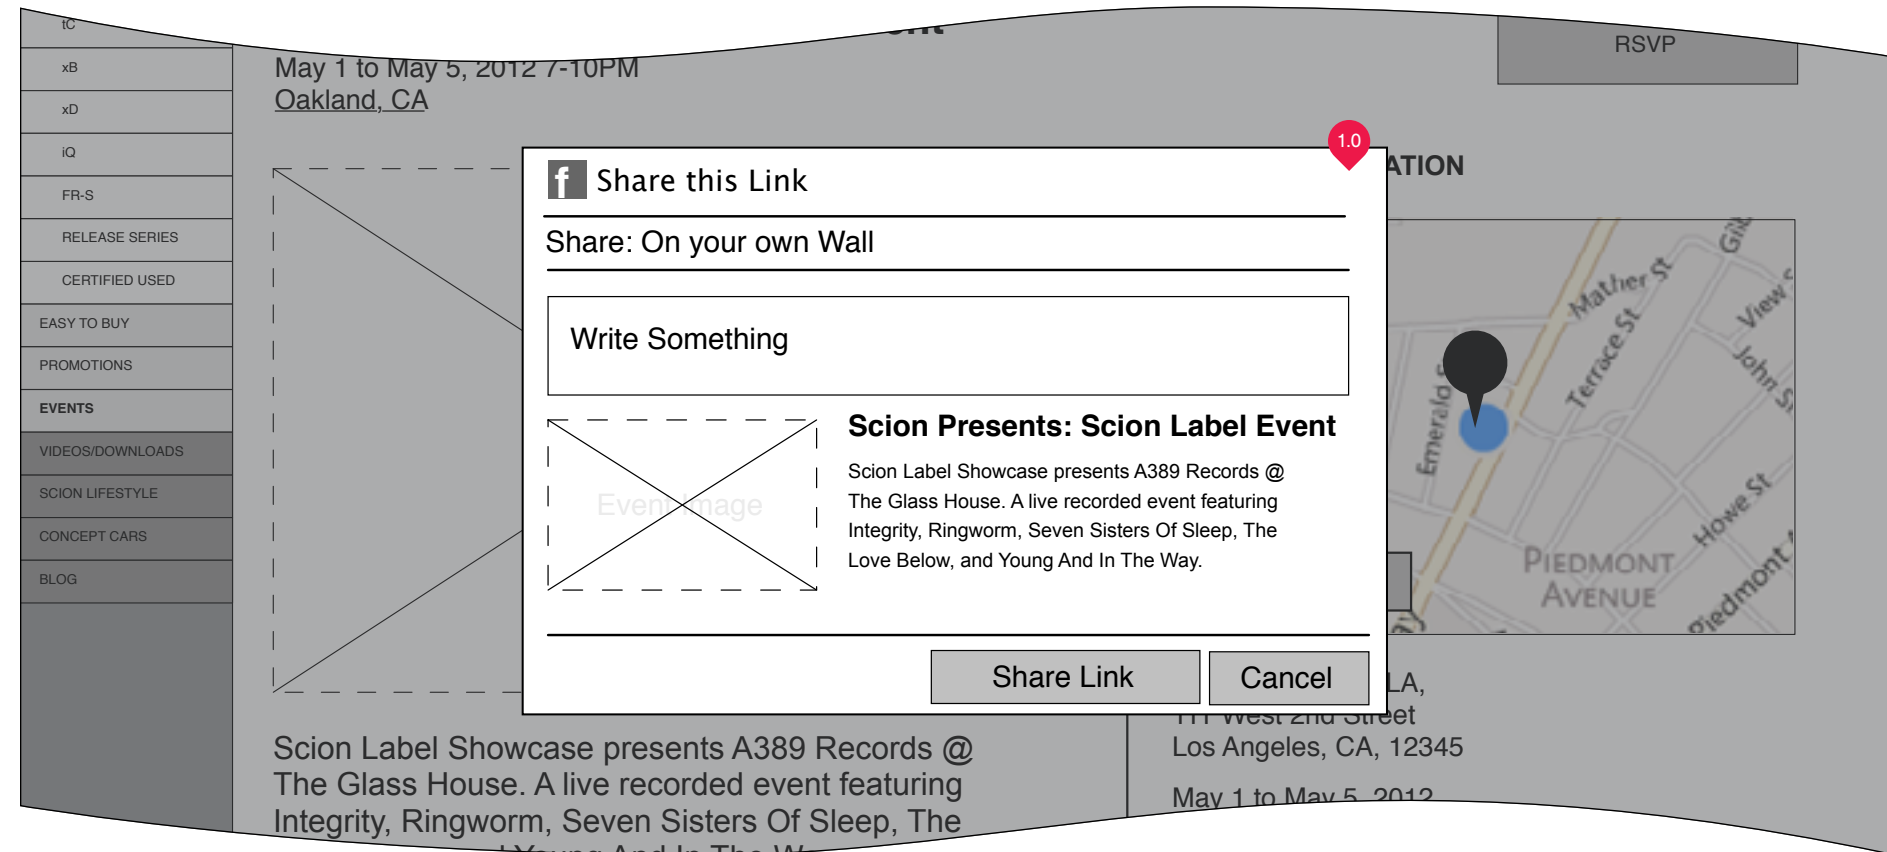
tC
xB
xD
iQ
FR-S
RELEASE SERIES
CERTIFIED USED
EASY TO BUY
PROMOTIONS
EVENTS
VIDEOS/DOWNLOADS
SCION LIFESTYLE
CONCEPT CARS
BLOG

May 1 to May 5, 2012 7-10PM
Oakland, CA

RSVP

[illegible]ATION

1.0

f Share this Link

Share: On your own Wall

Write Something

Event Image

Scion Presents: Scion Label Event

Scion Label Showcase presents A389 Records @ The Glass House. A live recorded event featuring Integrity, Ringworm, Seven Sisters Of Sleep, The Love Below, and Young And In The Way.

Share Link

Cancel

Mather St
Terrace St
Emerald
View
John St
Howe St
PIEDMONT AVENUE
Piedmont

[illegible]LA,
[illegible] West 2nd Street
Los Angeles, CA, 12345
May 1 to May 5, 2012

Scion Label Showcase presents A389 Records @ The Glass House. A live recorded event featuring Integrity, Ringworm, Seven Sisters Of Sleep, The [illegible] Young And In The W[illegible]